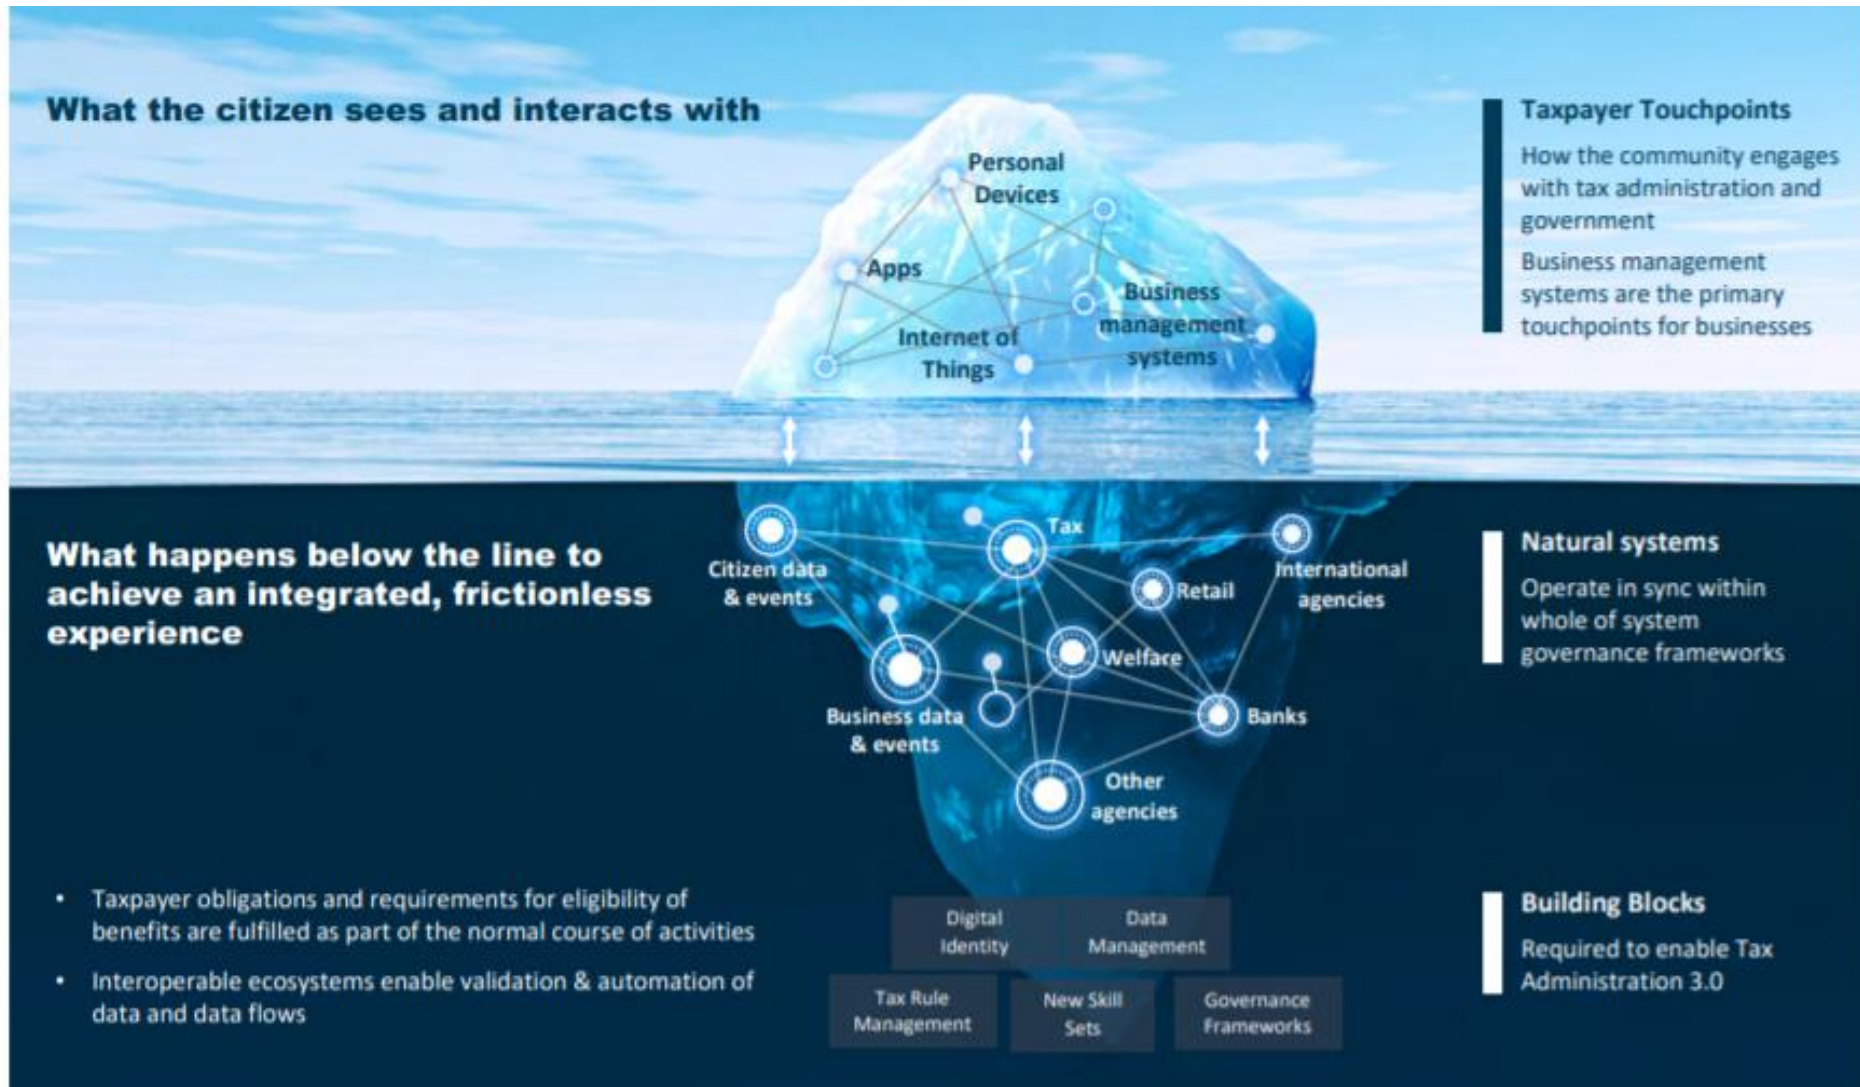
What the citizen sees and interacts with

Personal Devices

Apps

Business management systems

Internet of Things

Taxpayer Touchpoints

How the community engages with tax administration and government

Business management systems are the primary touchpoints for businesses

What happens below the line to achieve an integrated, frictionless experience

Citizen data & events

Tax

Retail

International agencies

Welfare

Business data & events

Banks

Other agencies

Natural systems

Operate in sync within whole of system governance frameworks

• Taxpayer obligations and requirements for eligibility of benefits are fulfilled as part of the normal course of activities

• Interoperable ecosystems enable validation & automation of data and data flows

Digital Identity

Data Management

Tax Rule Management

New Skill Sets

Governance Frameworks

Building Blocks

Required to enable Tax Administration 3.0